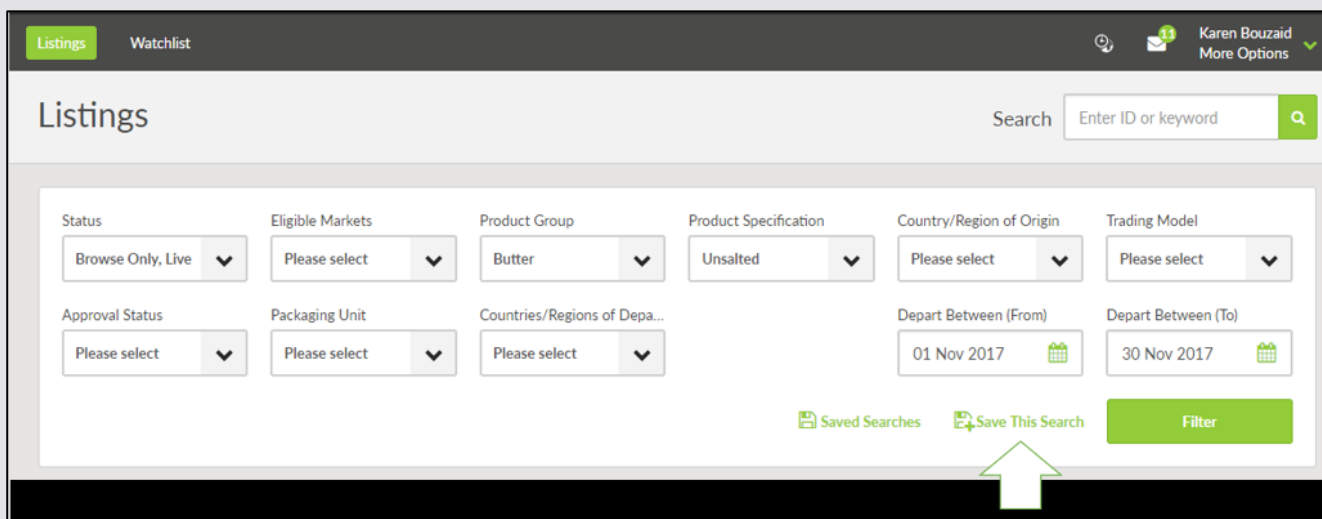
Listings Watchlist

11

Karen Bouzaid
More Options

Listings

Search Enter ID or keyword

Status
Browse Only, Live

Eligible Markets
Please select

Product Group
Butter

Product Specification
Unsalted

Country/Region of Origin
Please select

Trading Model
Please select

Approval Status
Please select

Packaging Unit
Please select

Countries/Regions of Depa...
Please select

Depart Between (From)
01 Nov 2017

Depart Between (To)
30 Nov 2017

Saved Searches Save This Search Filter